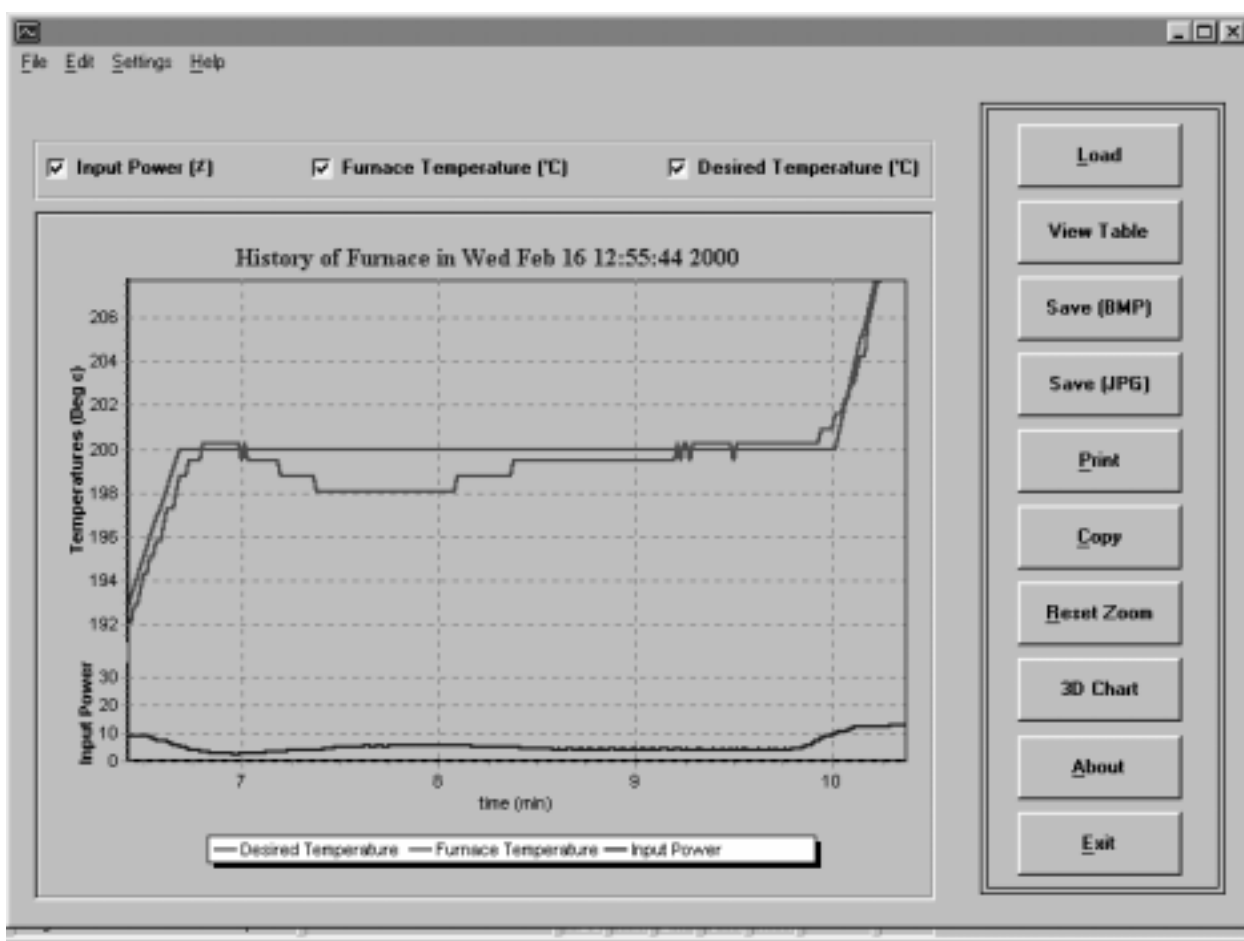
File Edit Settings Help

Input Power (%) Furnace Temperature (°C) Desired Temperature (°C)

History of Furnace in Wed Feb 16 12:55:44 2000

Temperatures (Deg c)

206
204
202
200
198
196
194
192

Input Power

30
20
10
0

7
8
9
10

time (min)

— Desired Temperature — Furnace Temperature — Input Power

Load
View Table
Save (BMP)
Save (JPG)
Print
Copy
Reset Zoom
3D Chart
About
Exit